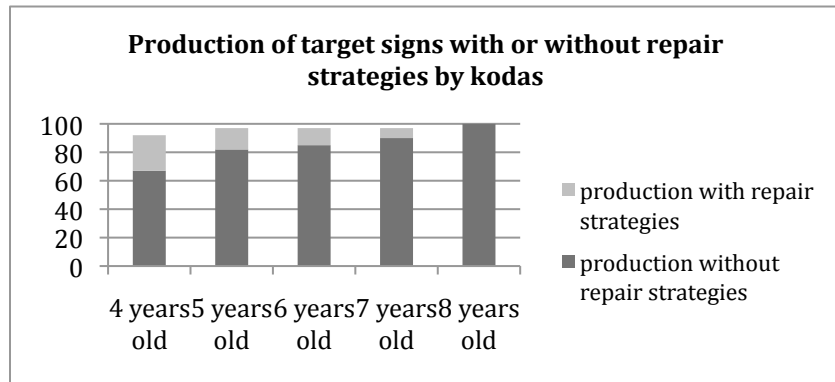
Production of target signs with or without repair strategies by kodas

100
80
60
40
20
0

4 years old
5 years old
6 years old
7 years old
8 years old

production with repair strategies
production without repair strategies